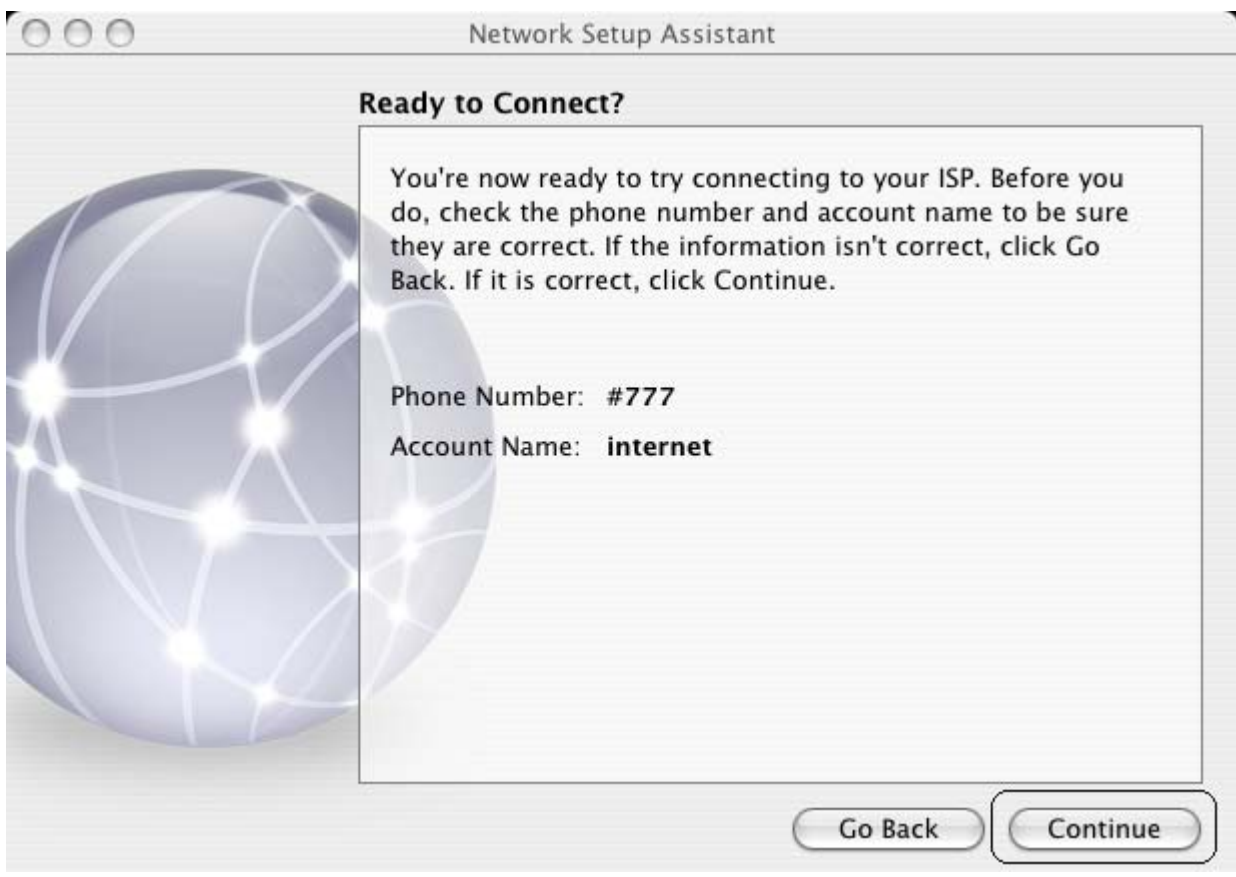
Network Setup Assistant

Ready to Connect?

You're now ready to try connecting to your ISP. Before you do, check the phone number and account name to be sure they are correct. If the information isn't correct, click Go Back. If it is correct, click Continue.

Phone Number: #777

Account Name: internet

Go Back

Continue